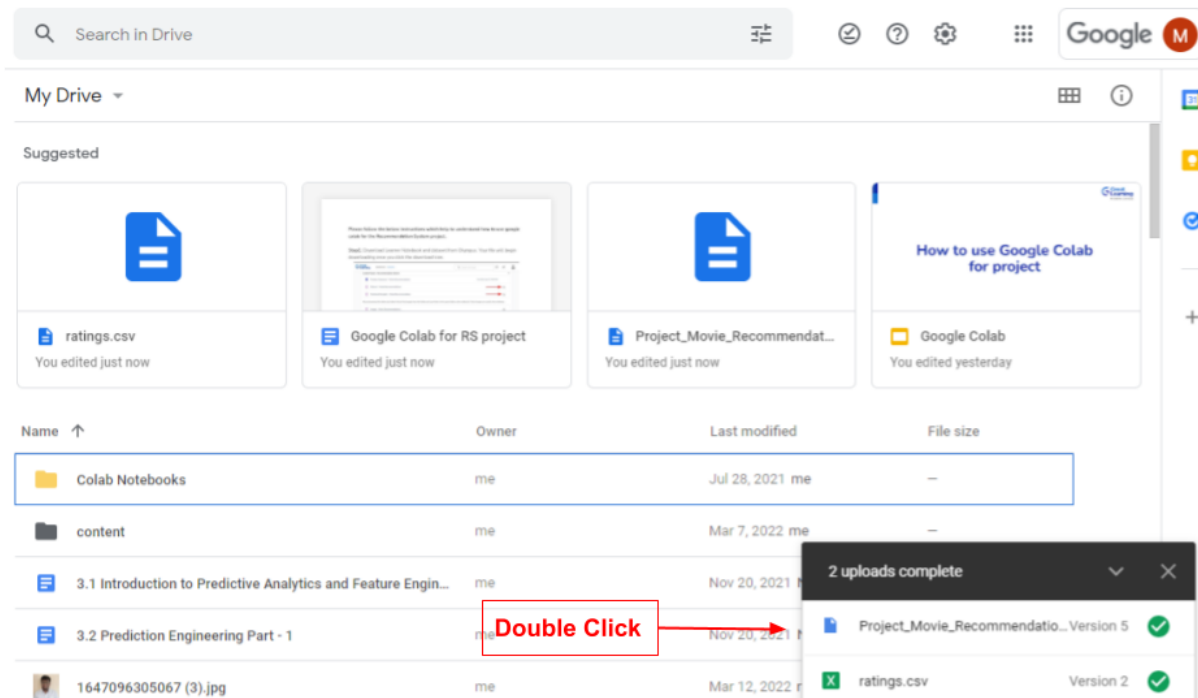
Search in Drive

Google M

My Drive

Suggested

How to use Google Colab for project

ratings.csv
You edited just now

Google Colab for RS project
You edited just now

Project_Movie_Recommendat...
You edited just now

Google Colab
You edited yesterday

| Name | Owner | Last modified | File size |
|---|---|---|---|
| Colab Notebooks | me | Jul 28, 2021 me | – |
| content | me | Mar 7, 2022 me | – |
| 3.1 Introduction to Predictive Analytics and Feature Engin... | me | Nov 20, 2021 | |
| 3.2 Prediction Engineering Part - 1 | me | Nov 20, 2021 | |
| 1647096305067 (3).jpg | me | Mar 12, 2022 | |

2 uploads complete

Project_Movie_Recommendatio... Version 5

ratings.csv Version 2

Double Click